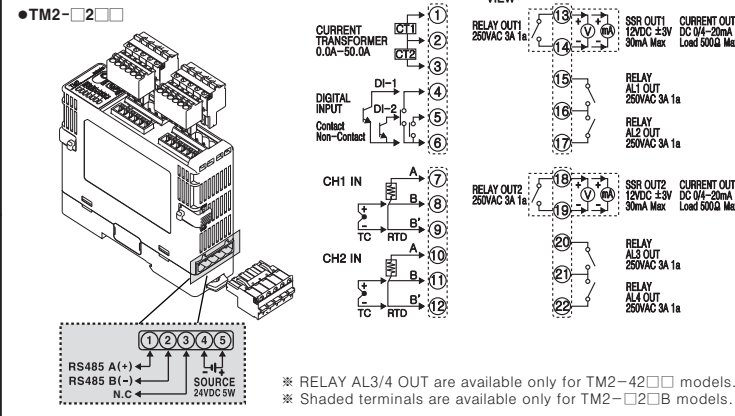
●TM2-□2□□

VIEW

CURRENT TRANSFORMER 0.0A-50.0A

CT1

CT2

①

②

③

DIGITAL INPUT

DI-1

DI-2

Contact Non-Contact

④

⑤

⑥

CH1 IN

A

B

B'

TC RTD

⑦

⑧

⑨

CH2 IN

A

B

B'

TC RTD

⑩

⑪

⑫

RELAY OUT1 250VAC 3A 1a

⑬

⑭

SSR OUT1 12VDC ±3V 30mA Max

CURRENT OUT1 DC 0/4-20mA Load 500Ω Max

⑮

⑯

RELAY AL1 OUT 250VAC 3A 1a

⑰

RELAY AL2 OUT 250VAC 3A 1a

RELAY OUT2 250VAC 3A 1a

⑱

⑲

SSR OUT2 12VDC ±3V 30mA Max

CURRENT OUT2 DC 0/4-20mA Load 500Ω Max

⑳

㉑

RELAY AL3 OUT 250VAC 3A 1a

㉒

RELAY AL4 OUT 250VAC 3A 1a

①②③④⑤

RS485 A(+)

RS485 B(-)

N.C

SOURCE 24VDC 5W

※ RELAY AL3/4 OUT are available only for TM2-42□□ models.
※ Shaded terminals are available only for TM2-□2□B models.